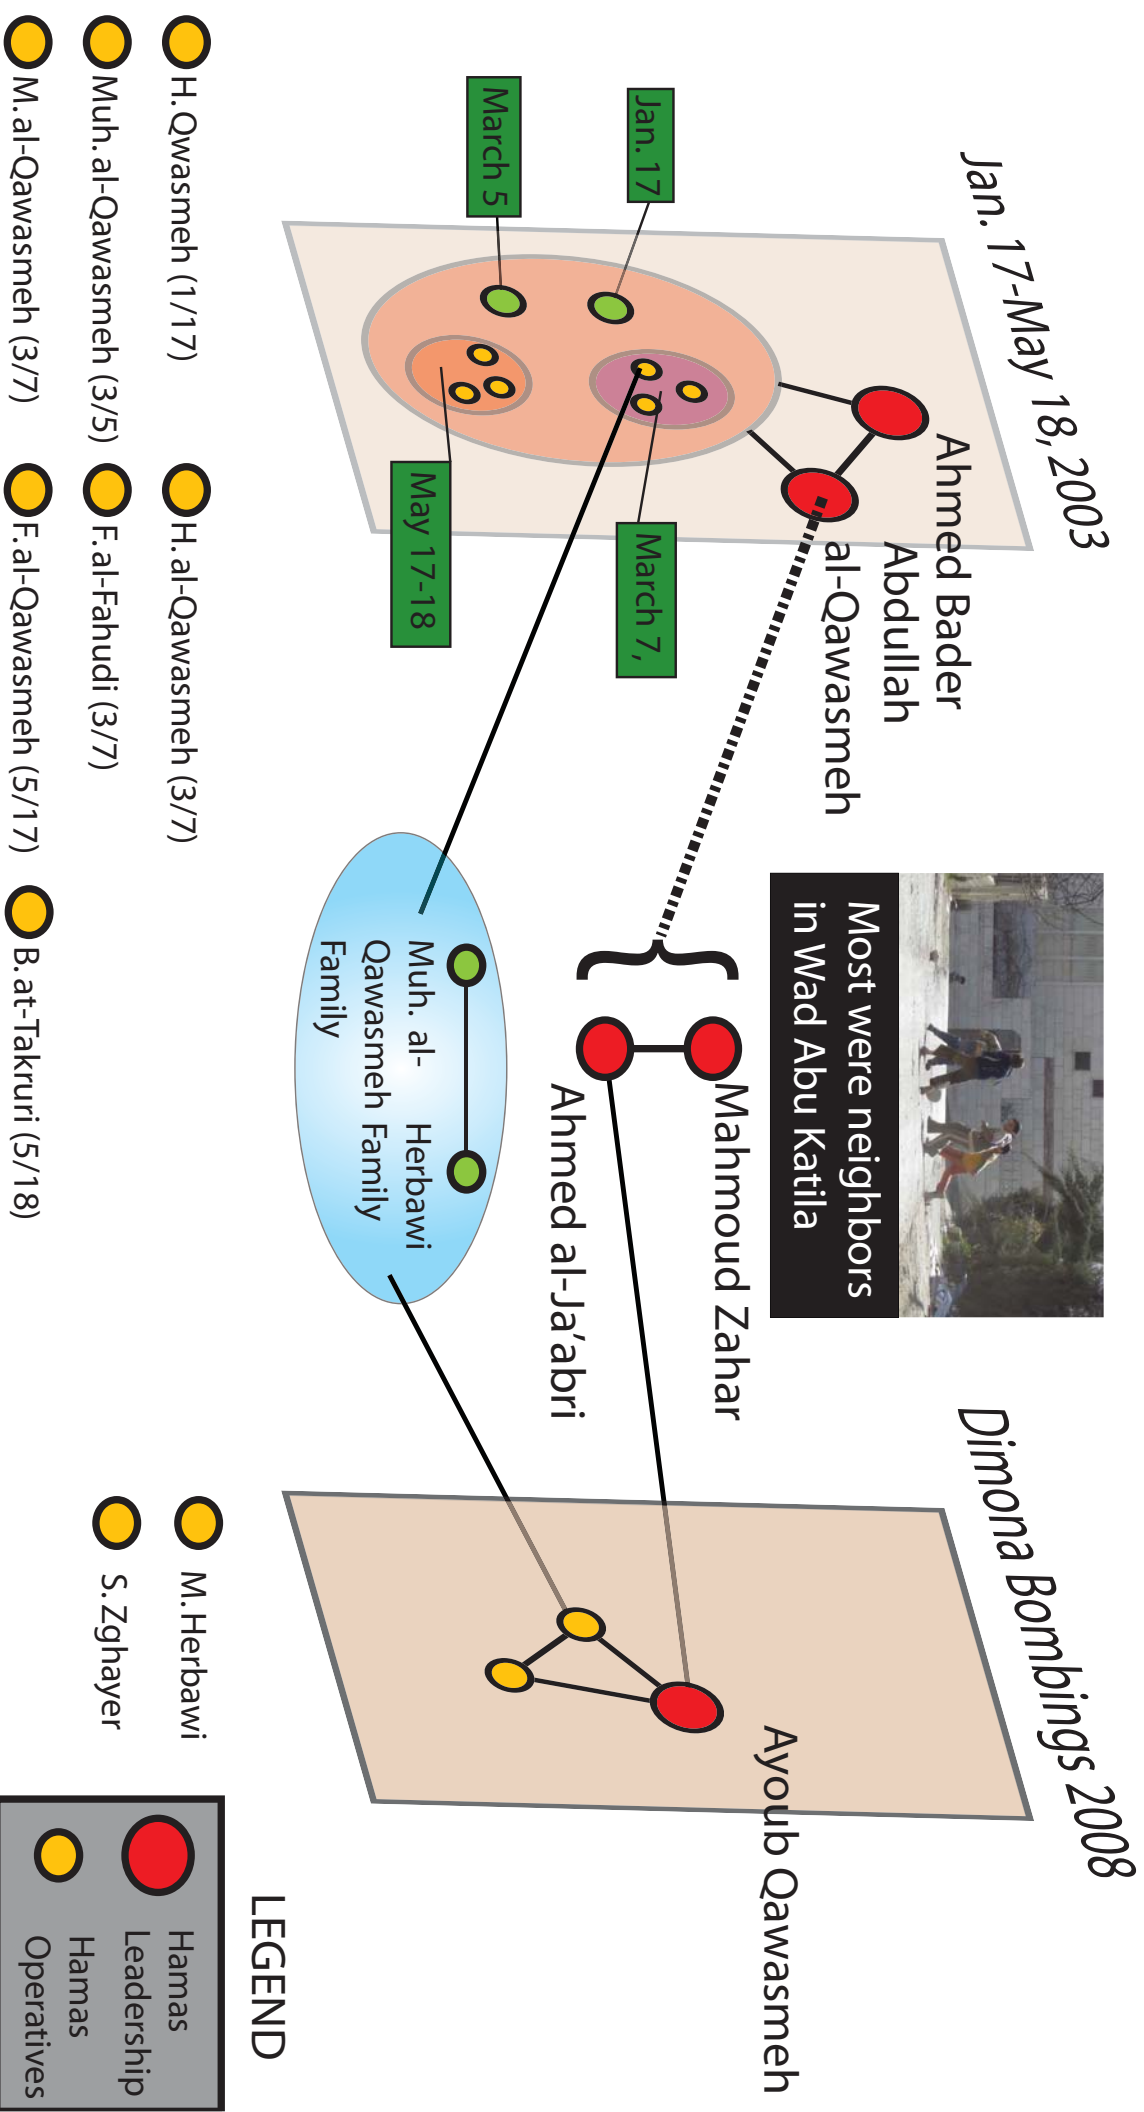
Jan. 17-May 18, 2003

Jan. 17

March 5

March 7,

May 17-18

Ahmed Bader Abdullah al-Qawasmeh

Most were neighbors in Wad Abu Katila

Mahmoud Zahar

Ahmed al-Ja'abri

Muh. al-Qawasmeh Family

Herbawi Family

Dimona Bombings 2008

Ayoub Qawasmeh

H.Qwasmeh (1/17)

Muh.al-Qawasmeh (3/5)

M.al-Qawasmeh (3/7)

H.al-Qawasmeh (3/7)

F.al-Fahudi (3/7)

F.al-Qawasmeh (5/17)

B.at-Takruri (5/18)

M.Herbawi

S.Zghayer

LEGEND

Hamas Leadership

Hamas Operatives